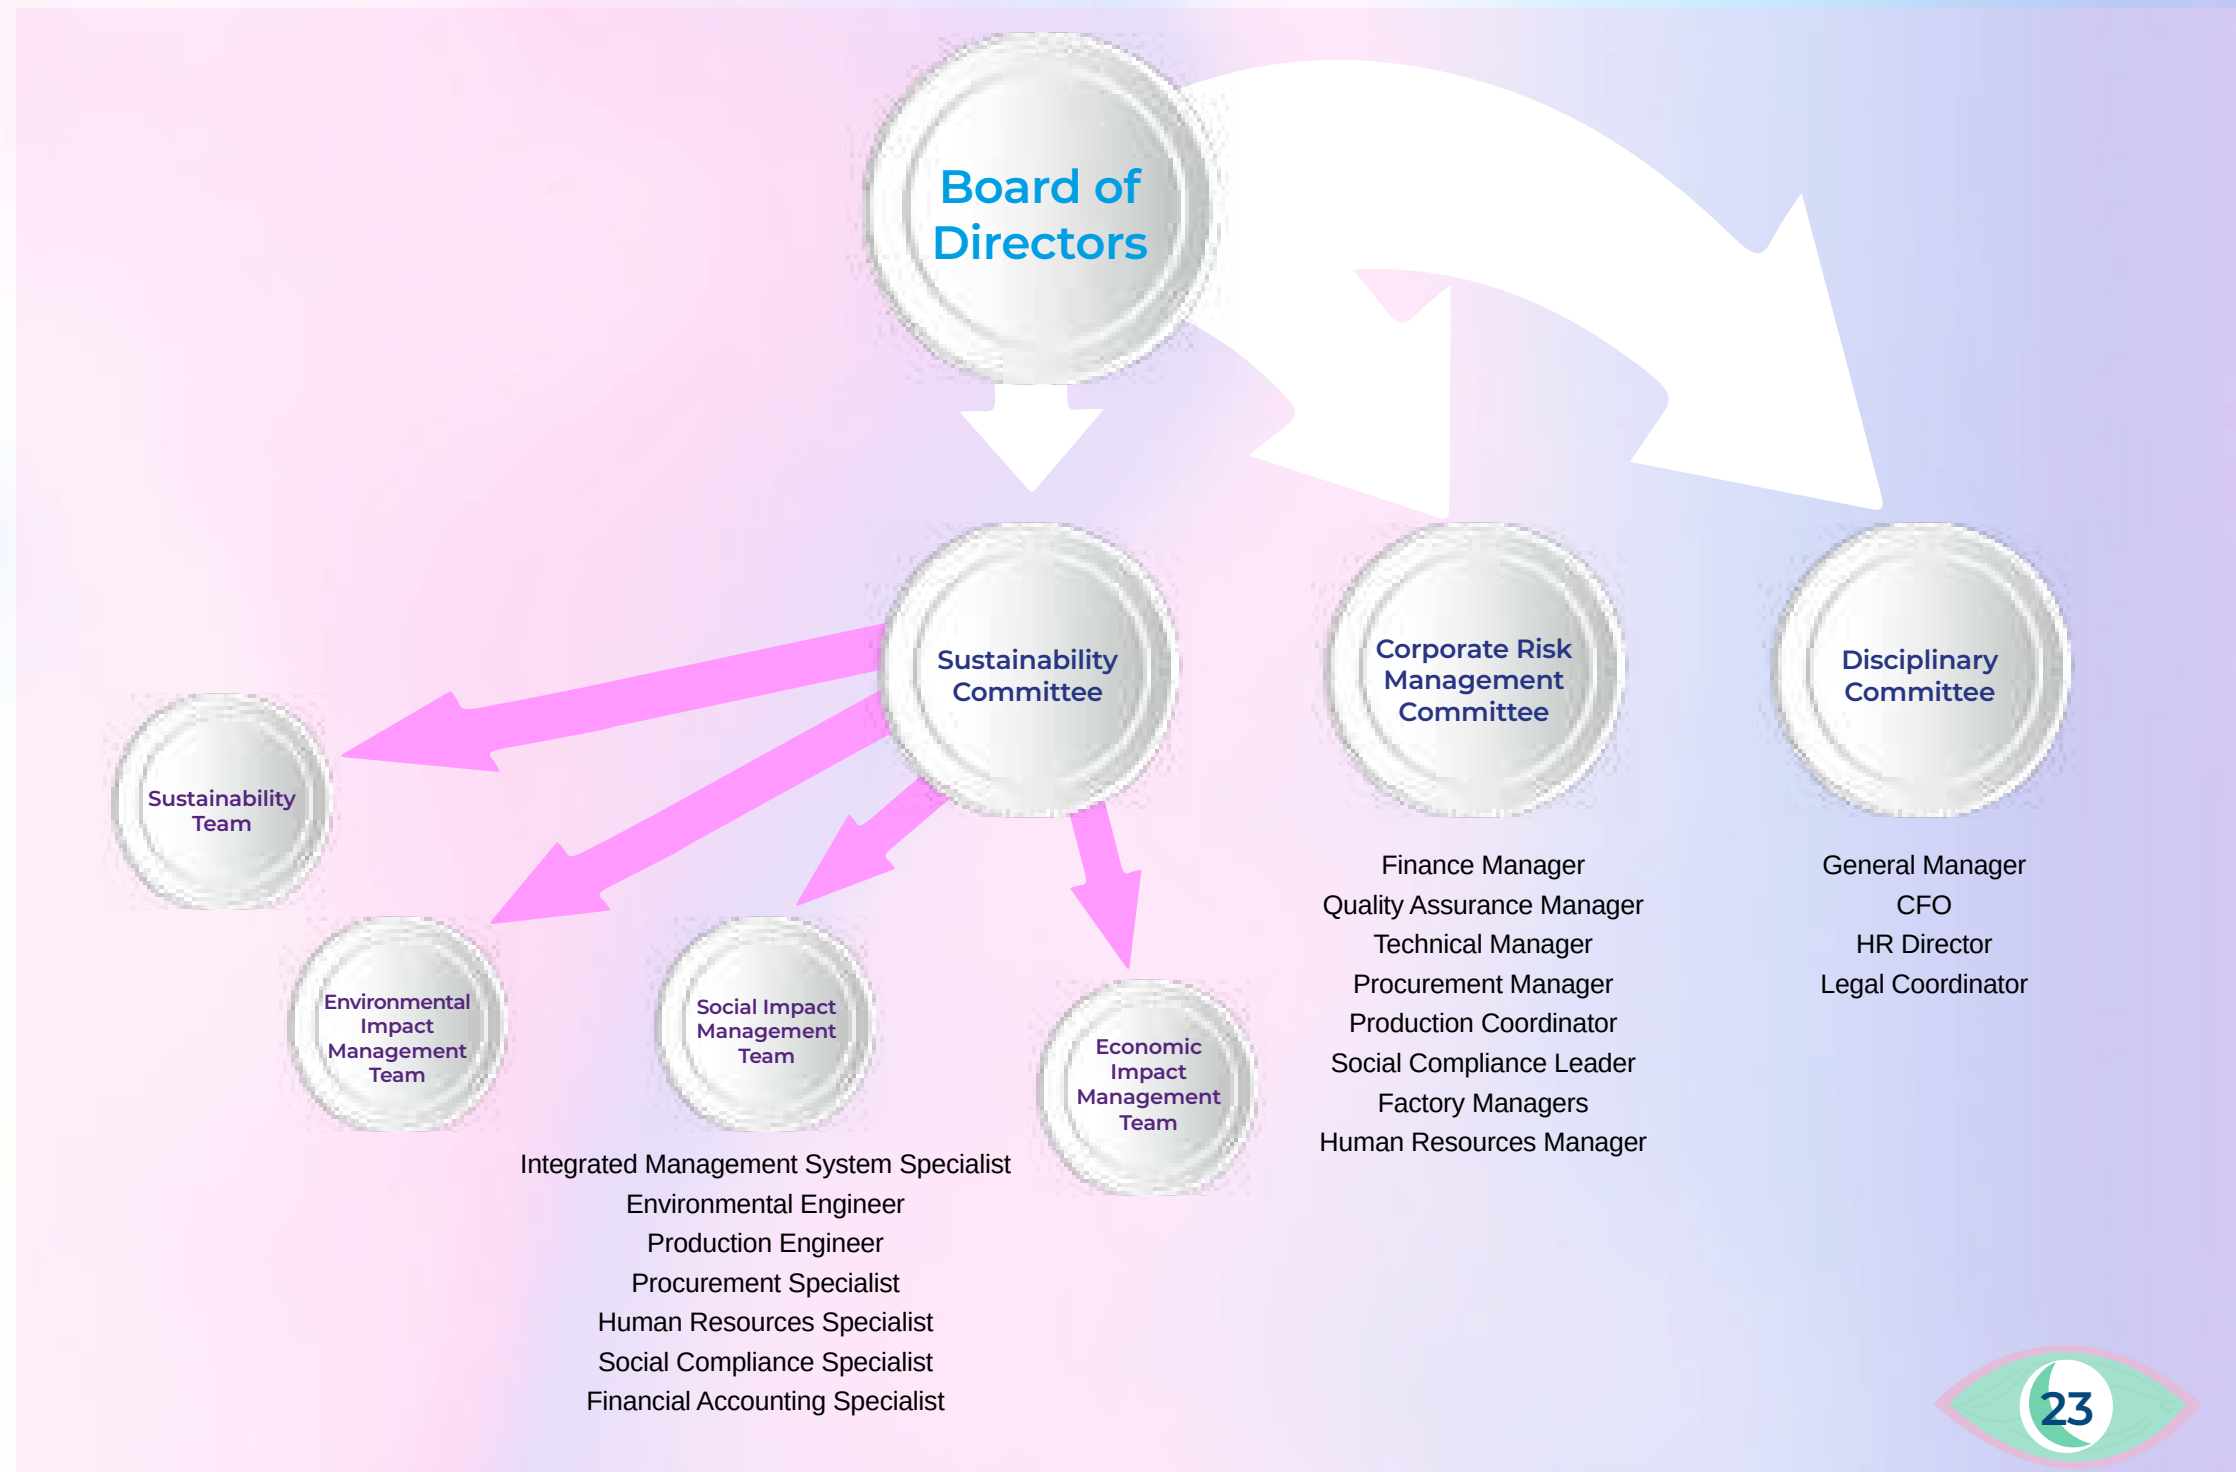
Board of Directors

Sustainability Committee

Corporate Risk Management Committee

Disciplinary Committee

Sustainability Team

Environmental Impact Management Team

Social Impact Management Team

Economic Impact Management Team

Finance Manager
Quality Assurance Manager
Technical Manager
Procurement Manager
Production Coordinator
Social Compliance Leader
Factory Managers
Human Resources Manager

General Manager
CFO
HR Director
Legal Coordinator

Integrated Management System Specialist
Environmental Engineer
Production Engineer
Procurement Specialist
Human Resources Specialist
Social Compliance Specialist
Financial Accounting Specialist

23